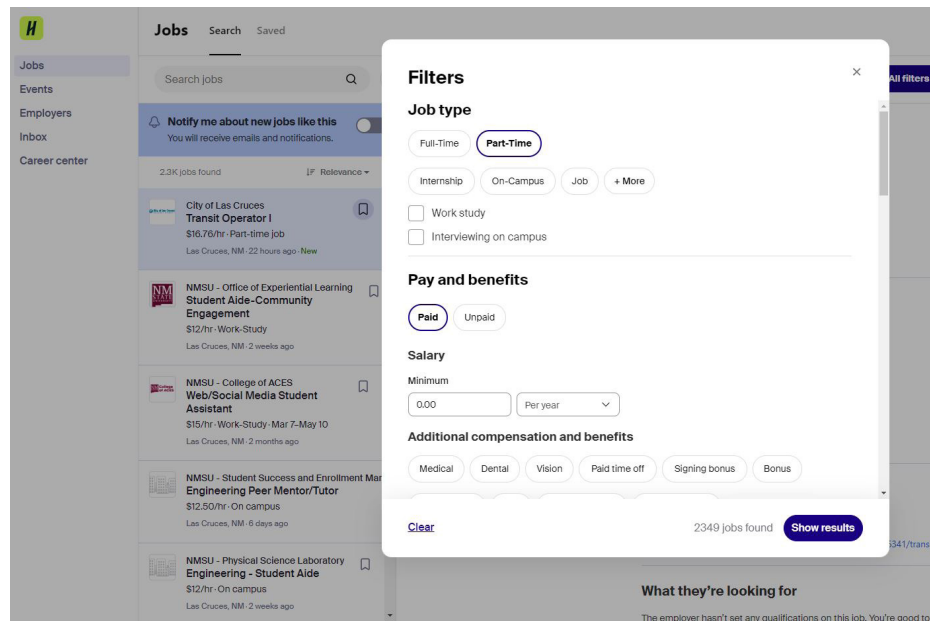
H

Jobs
Events
Employers
Inbox
Career center

Jobs Search Saved

Search jobs

Notify me about new jobs like this
You will receive emails and notifications.

2.3K jobs found
Relevance

City of Las Cruces
Transit Operator I
$16.76/hr · Part-time job
Las Cruces, NM · 22 hours ago · New

NMSU - Office of Experiential Learning
Student Aide-Community Engagement
$12/hr · Work-Study
Las Cruces, NM · 2 weeks ago

NMSU - College of ACES
Web/Social Media Student Assistant
$15/hr · Work-Study · Mar 7–May 10
Las Cruces, NM · 2 months ago

NMSU - Student Success and Enrollment Mar
Engineering Peer Mentor/Tutor
$12.50/hr · On campus
Las Cruces, NM · 6 days ago

NMSU - Physical Science Laboratory
Engineering - Student Aide
$12/hr · On campus
Las Cruces, NM · 2 weeks ago

All filters

Filters

Job type

Full-Time
Part-Time
Internship
On-Campus
Job
+ More

Work study
Interviewing on campus

Pay and benefits

Paid
Unpaid

Salary

Minimum
0.00
Per year

Additional compensation and benefits

Medical
Dental
Vision
Paid time off
Signing bonus
Bonus

Clear
2349 jobs found
Show results

5341/trans

What they're looking for

The employer hasn't set any qualifications on this job. You're good to